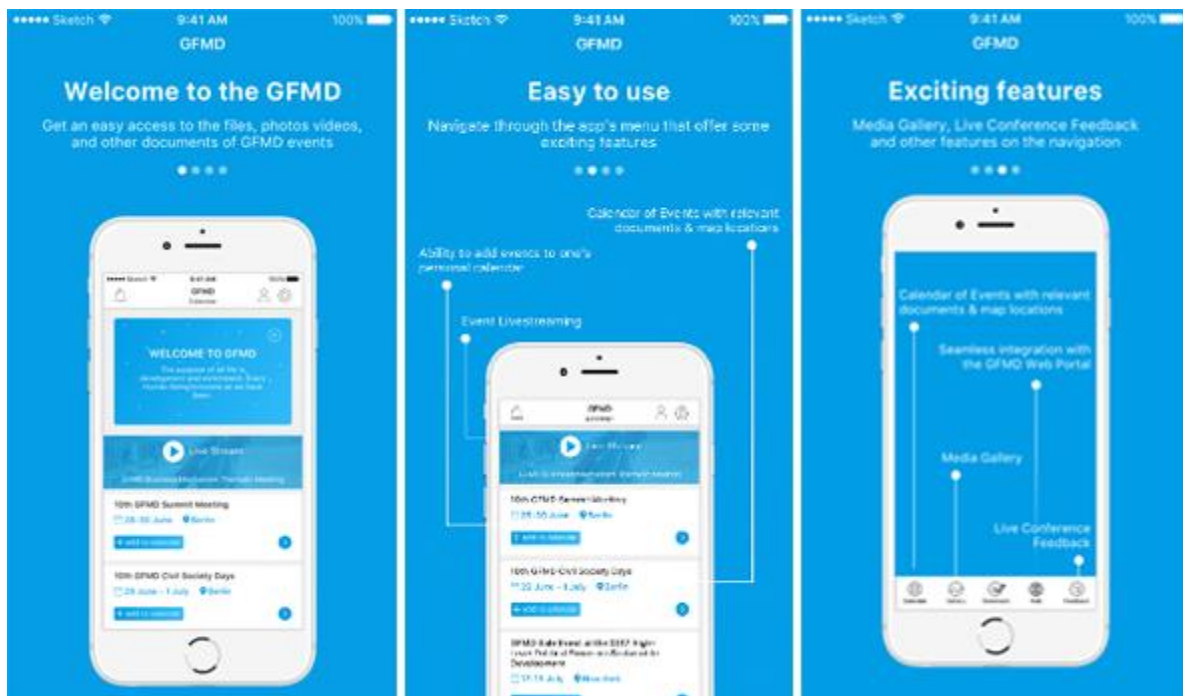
••••• Sketch 9:41 AM 100%

GFMD

Welcome to the GFMD

Get an easy access to the files, photos videos, and other documents of GFMD events

GFMD

WELCOME TO GFMD

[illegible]

Live Stream

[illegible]

10th GFMD Summit Meeting

28-30 June Berlin

+ add to calendar

10th GFMD Civil Society Days

28 June - 1 July Berlin

+ add to calendar

••••• Sketch 9:41 AM 100%

GFMD

Easy to use

Navigate through the app's menu that offer some exciting features

Calendar of Events with relevant documents & map locations

Ability to add events to one's personal calendar

Event Livestreaming

GFMD

Live Stream

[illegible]

10th GFMD Summit Meeting

28-30 June Berlin

+ add to calendar

10th GFMD Civil Society Days

28 June - 1 July Berlin

+ add to calendar

GFMD Side Event at the 2017 High-Level Political Forum on Sustainable Development

17-19 July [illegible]

••••• Sketch 9:41 AM 100%

GFMD

Exciting features

Media Gallery, Live Conference Feedback and other features on the navigation

Calendar of Events with relevant documents & map locations

Seamless integration with the GFMD Web Portal

Media Gallery

Live Conference Feedback